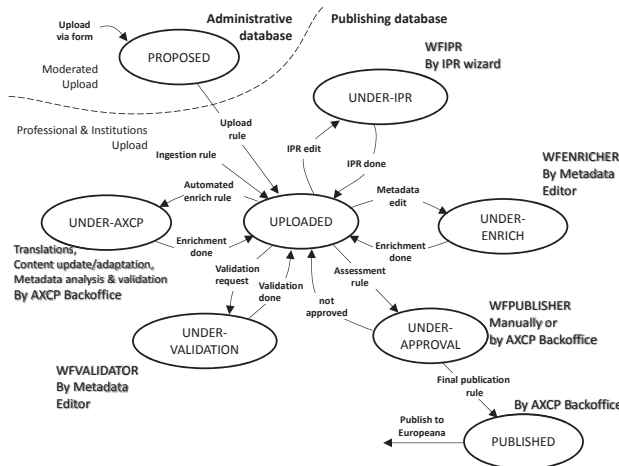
Upload via form

Administrative database

Publishing database

PROPOSED

Moderated Upload

WFIPR
By IPR wizard

UNDER-IPR

Professional & Institutions Upload

Upload rule

Ingestion rule

IPR edit

IPR done

WFENRICHER
By Metadata Editor

Automated enrich rule

Metadata edit

UNDER-AXCP

UPLOADED

UNDER-ENRICH

Enrichment done

Enrichment done

Translations, Content update/adaptation, Metadata analysis & validation
By AXCP Backoffice

Validation request

Validation done

Assessment rule

not approved

WFPUBLISHER
Manually or by AXCP Backoffice

UNDER-VALIDATION

UNDER-APPROVAL

WFVALIDATOR
By Metadata Editor

Final publication rule

By AXCP Backoffice

Publish to Europeana

PUBLISHED